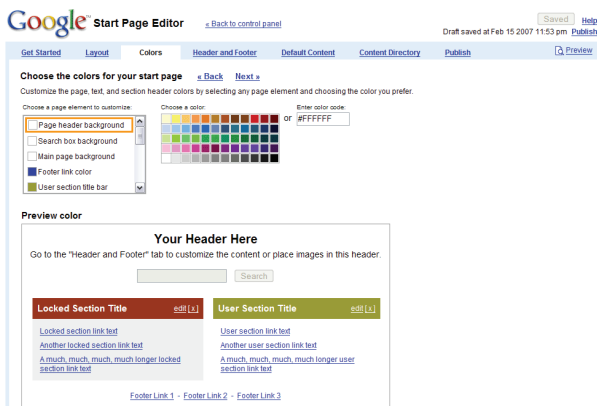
Google Start Page Editor « Back to control panel

Saved Help
Draft saved at Feb 15 2007 11:53 pm Publish

Get Started | Layout | Colors | Header and Footer | Default Content | Content Directory | Publish | Preview

Choose the colors for your start page « Back Next »

Customize the page, text, and section header colors by selecting any page element and choosing the color you prefer.

Choose a page element to customize:
Page header background
Search box background
Main page background
Footer link color
User section title bar

Choose a color:

or

Enter color code:
#FFFFFF

Preview color

Your Header Here

Go to the "Header and Footer" tab to customize the content or place images in this header.

Search

Locked Section Title edit [x]

Locked section link text
Another locked section link text
A much, much, much, much longer locked section link text

User Section Title edit [x]

User section link text
Another user section link text
A much, much, much, much longer user section link text

Footer Link 1 - Footer Link 2 - Footer Link 3